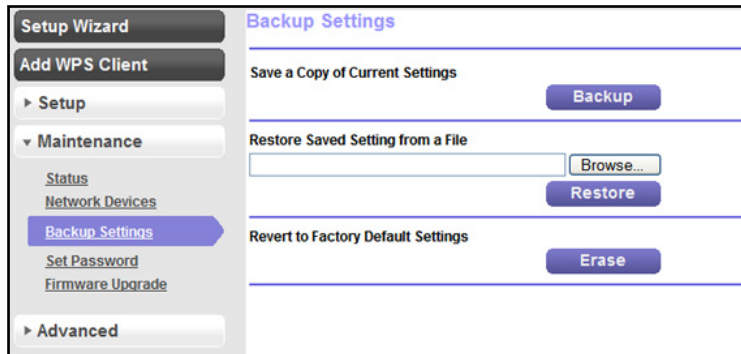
Setup Wizard
Add WPS Client
▸ Setup
▾ Maintenance
Status
Network Devices
Backup Settings
Set Password
Firmware Upgrade
▸ Advanced

Backup Settings

Save a Copy of Current Settings
Backup

Restore Saved Setting from a File
Browse...
Restore

Revert to Factory Default Settings
Erase